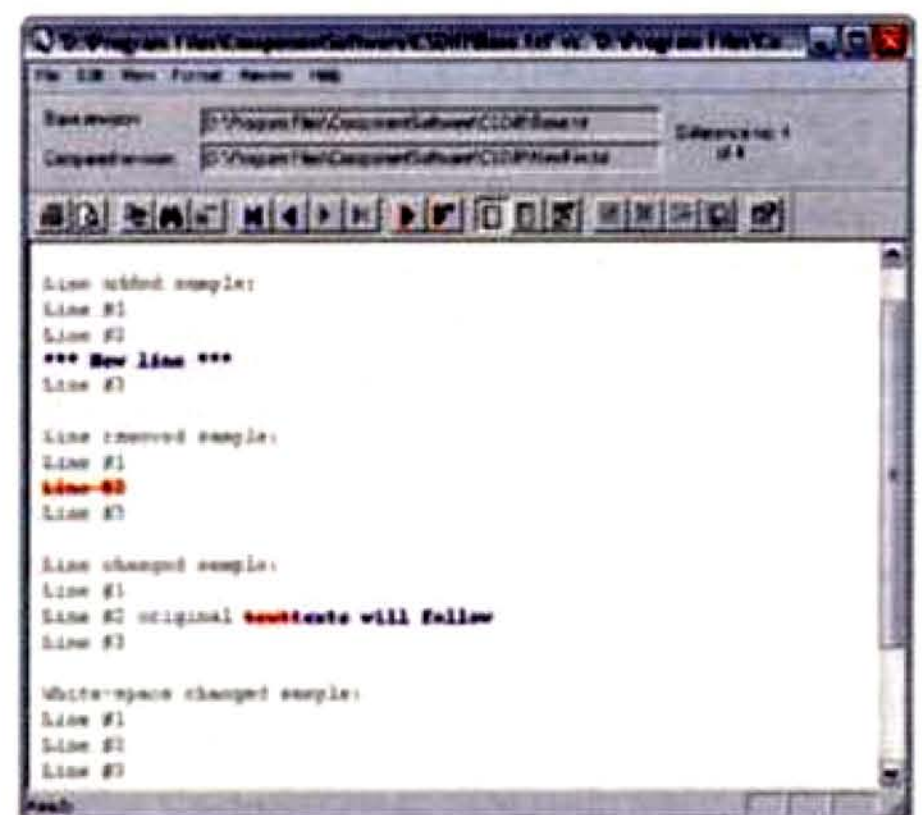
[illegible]

File Edit View Format Review Help

Base version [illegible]

Compared version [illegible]

Difference no. 1 of 4

Line added sample:
Line #1
Line #2
*** New line ***
Line #3

Line removed sample:
Line #1
Line #2
Line #3

Line changed sample:
Line #1
Line #2 original texttexts will follow
Line #3

White-space changed sample:
Line #1
Line #2
Line #3

Ready